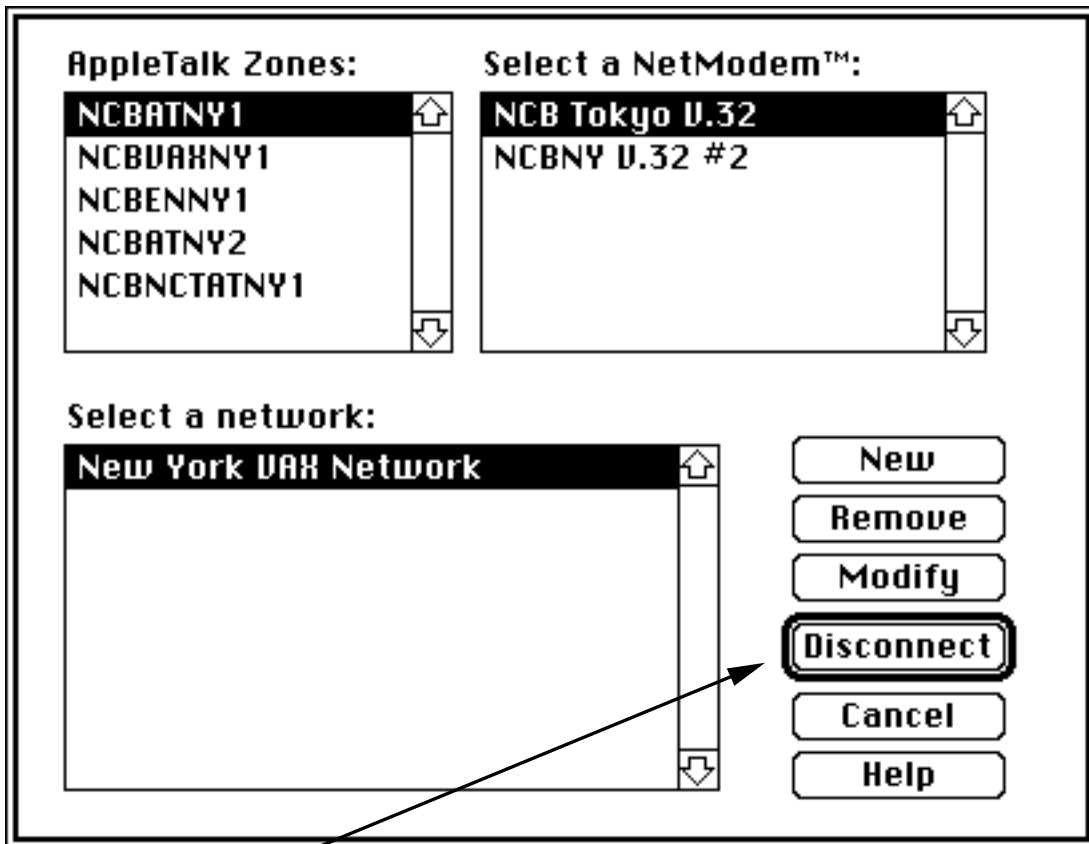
AppleTalk Zones:

NCBATNY1
NCBVAXNY1
NCBENNY1
NCBATNY2
NCBNCTATNY1

Select a NetModem™:

NCB Tokyo V.32
NCBNY V.32 #2

Select a network:

New York VAX Network

New
Remove
Modify
Disconnect
Cancel
Help